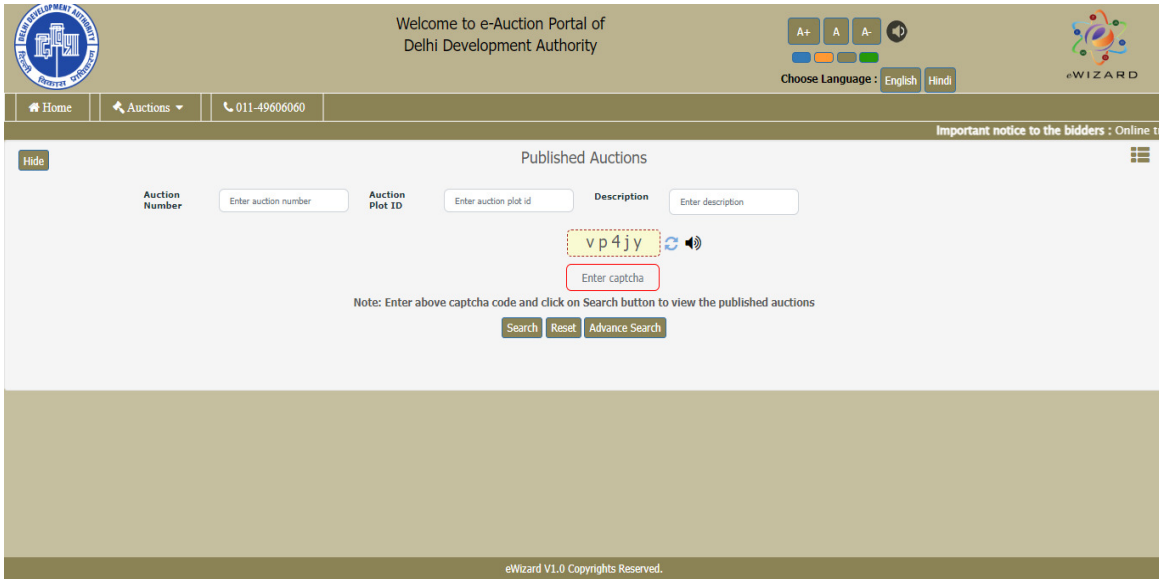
DELHI DEVELOPMENT AUTHORITY
दिल्ली विकास प्राधिकरण

Welcome to e-Auction Portal of
Delhi Development Authority

A+ A A-

Choose Language : English Hindi

eWIZARD

Home
Auctions
011-49606060

Important notice to the bidders : Online t

Hide

Published Auctions

Auction Number
Enter auction number
Auction Plot ID
Enter auction plot id
Description
Enter description

vp4jy

Enter captcha

Note: Enter above captcha code and click on Search button to view the published auctions

Search Reset Advance Search

eWizard V1.0 Copyrights Reserved.